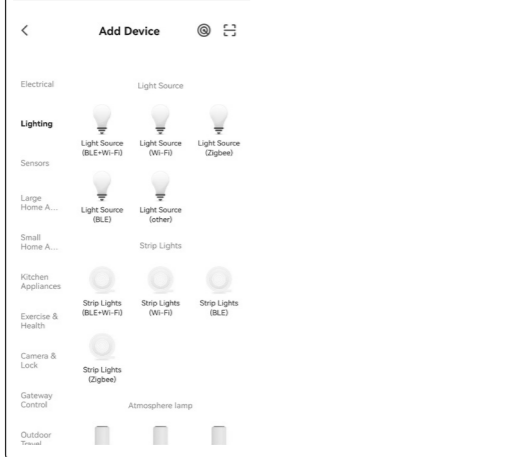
<

Add Device

Electrical

Lighting

Sensors

Large Home A...

Small Home A...

Kitchen Appliances

Exercise & Health

Camera & Lock

Gateway Control

Outdoor Travel

Light Source

Light Source (BLE+Wi-Fi)

Light Source (Wi-Fi)

Light Source (Zigbee)

Light Source (BLE)

Light Source (other)

Strip Lights

Strip Lights (BLE+Wi-Fi)

Strip Lights (Wi-Fi)

Strip Lights (BLE)

Strip Lights (Zigbee)

Atmosphere lamp